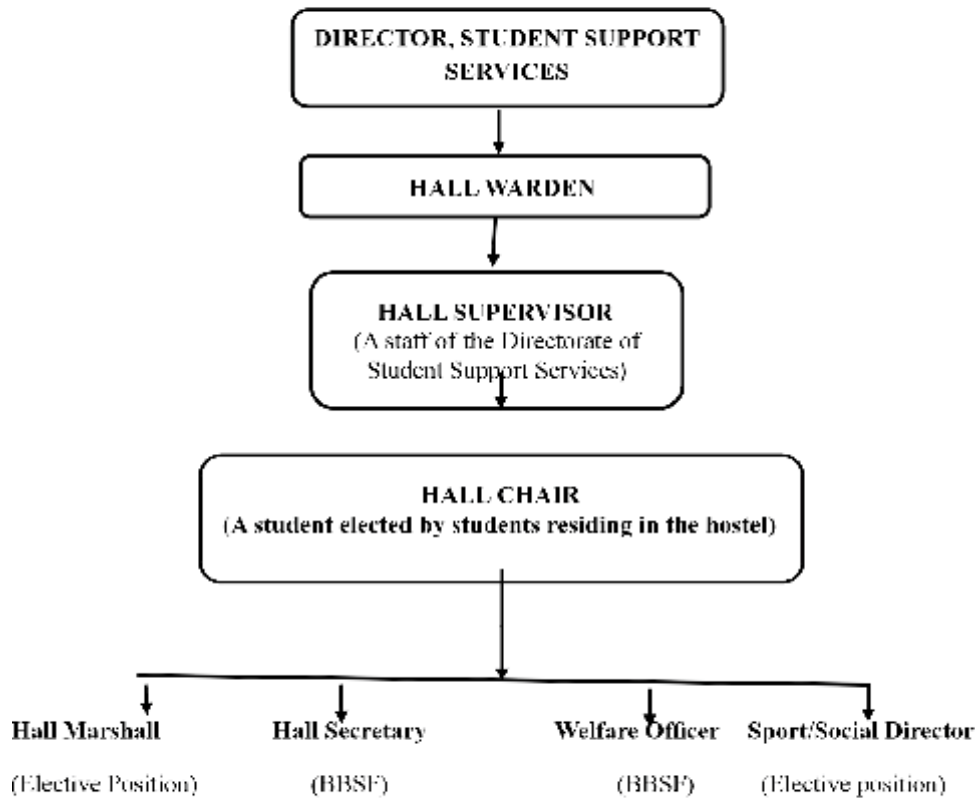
DIRECTOR, STUDENT SUPPORT SERVICES

HALL WARDEN

HALL SUPERVISOR
(A staff of the Directorate of Student Support Services)

HALL CHAIR
(A student elected by students residing in the hostel)

Hall Marshall
(Elective Position)

Hall Secretary
(BBSF)

Welfare Officer
(BBSF)

Sport/Social Director
(Elective position)